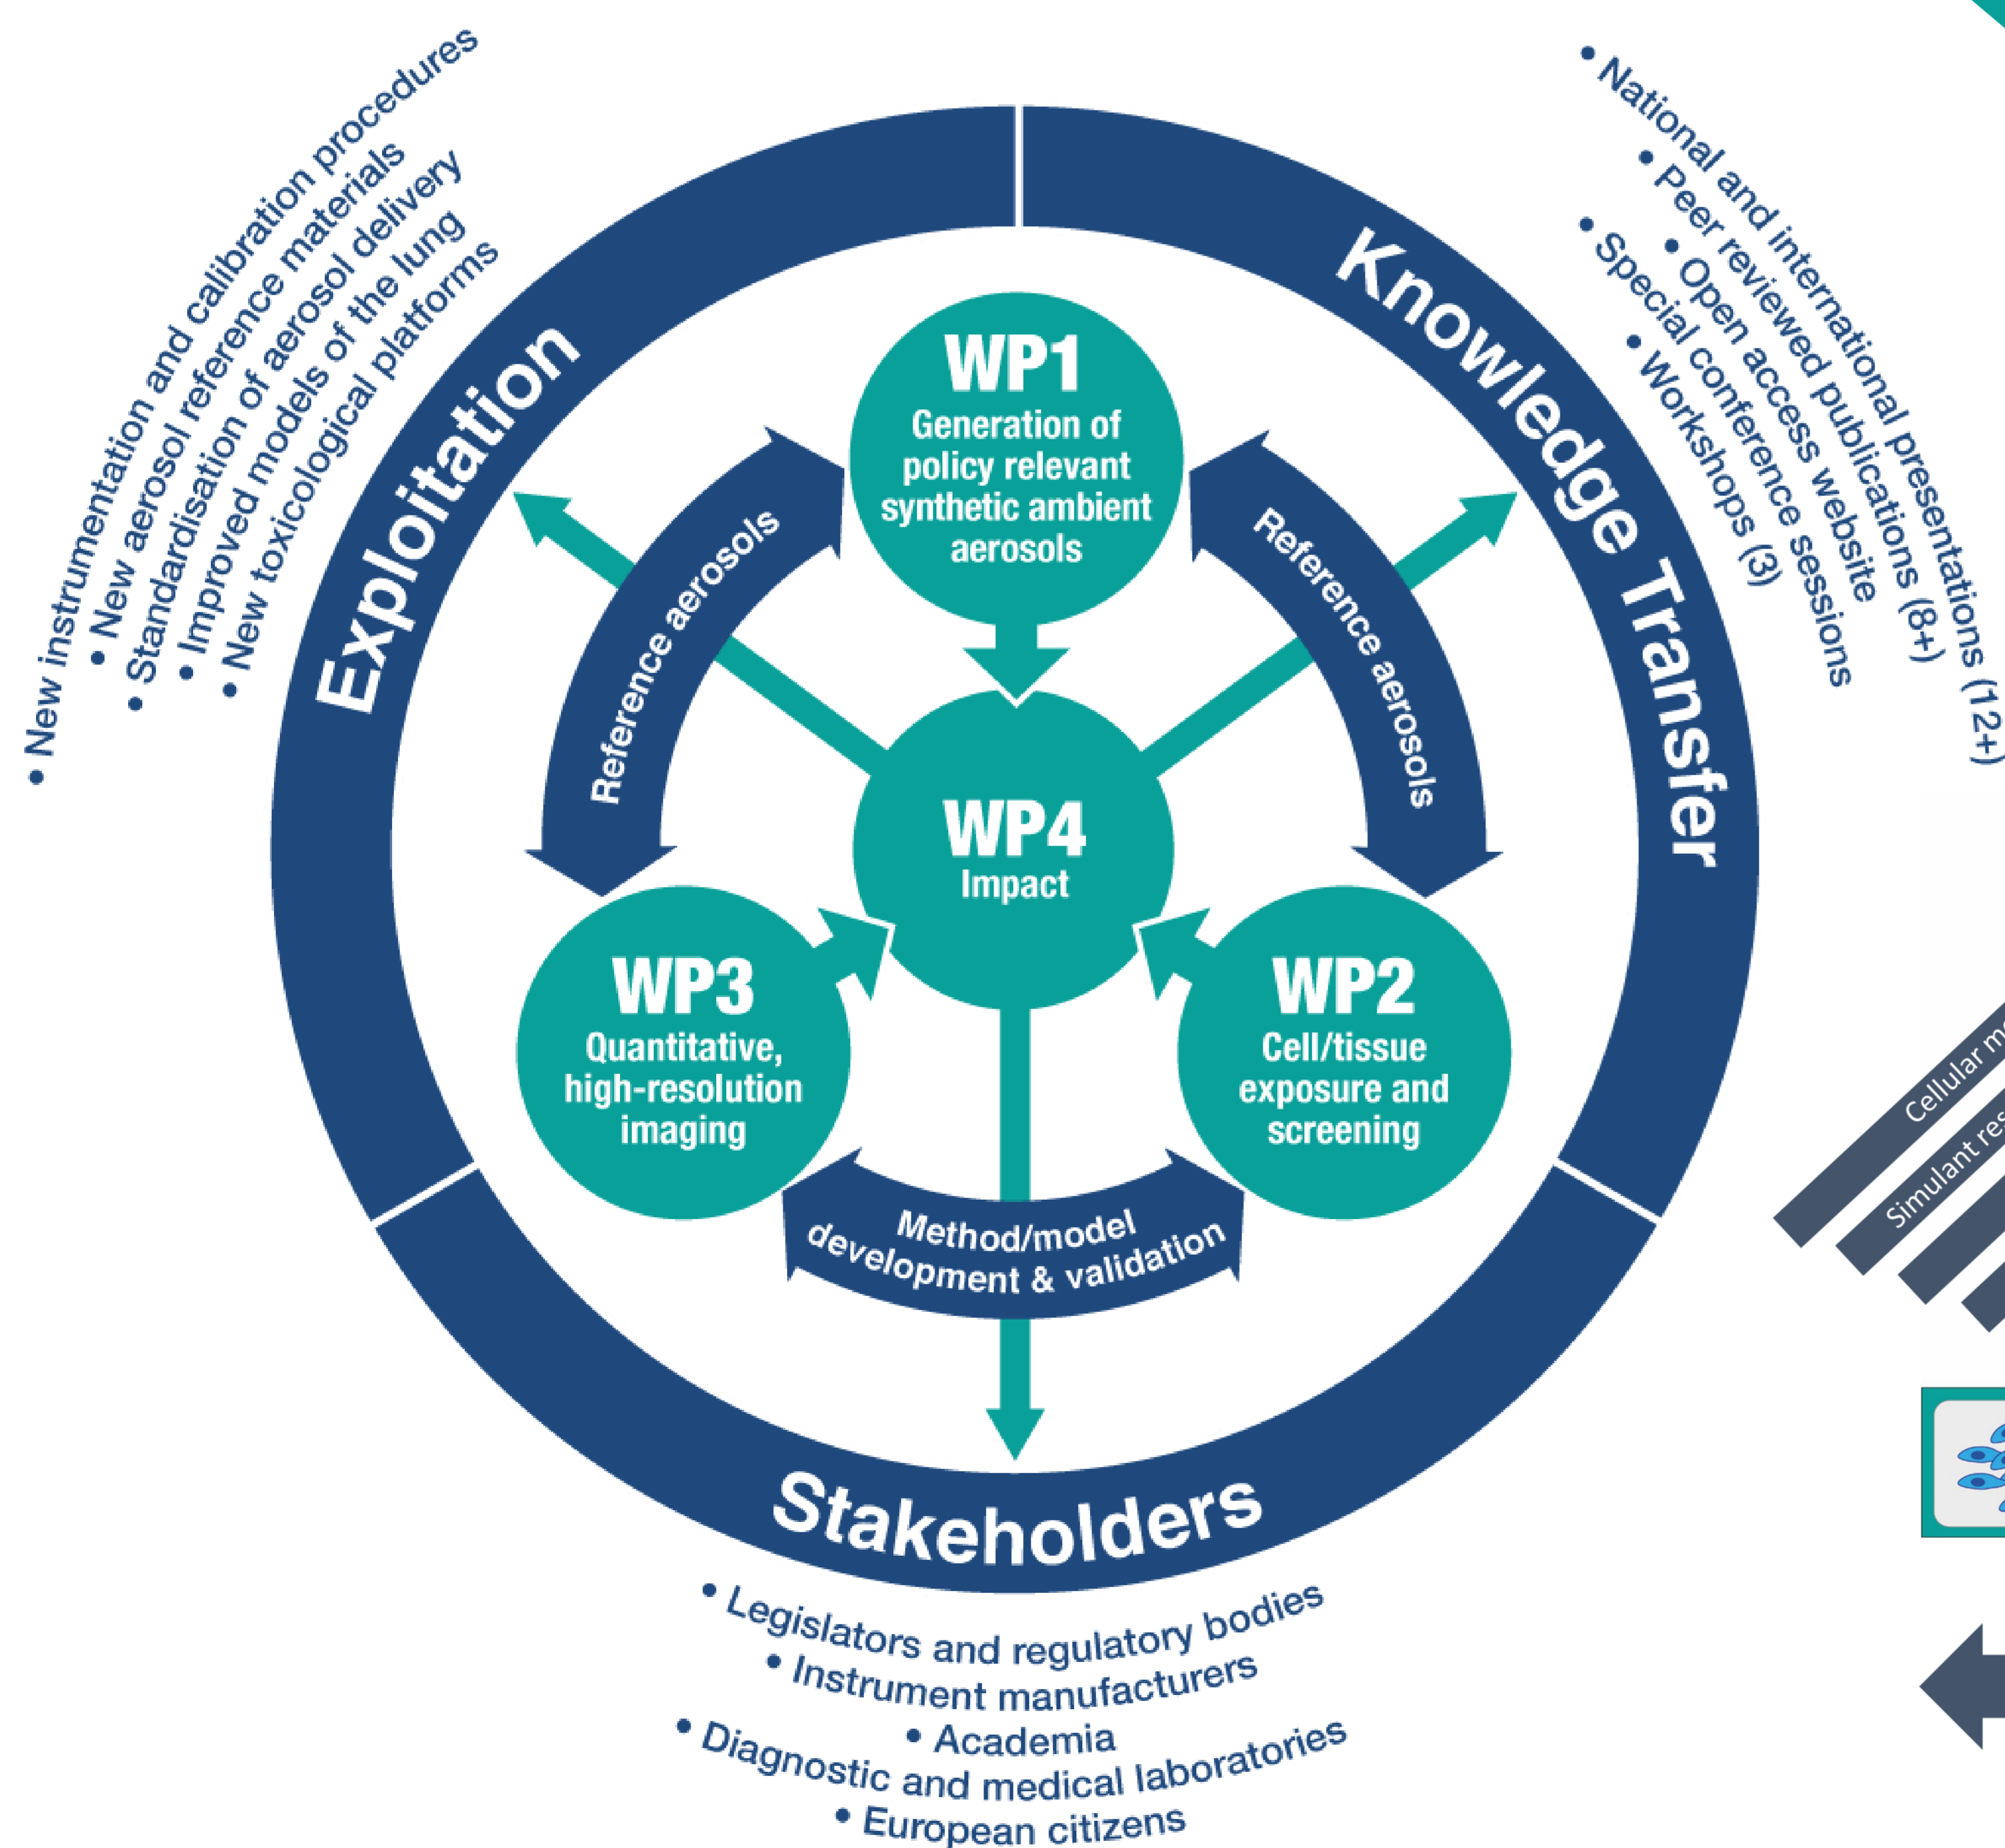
• New instrumentation and calibration procedures
• New aerosol reference materials
• Standardisation of aerosol delivery
• Improved models of the lung
• New toxicological platforms

Exploitation

• National and international presentations (12+)
• Peer reviewed publications (8+)
• Open access website
• Special conference sessions
• Workshops (3)

Knowledge Transfer

WP1
Generation of policy relevant synthetic ambient aerosols

Reference aerosols

Reference aerosols

WP4
Impact

WP3
Quantitative, high-resolution imaging

WP2
Cell/tissue exposure and screening

Method/model development & validation

Stakeholders

• Legislators and regulatory bodies
• Instrument manufacturers
• Academia
• Diagnostic and medical laboratories
• European citizens

Cellular m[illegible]
Simulant res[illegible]